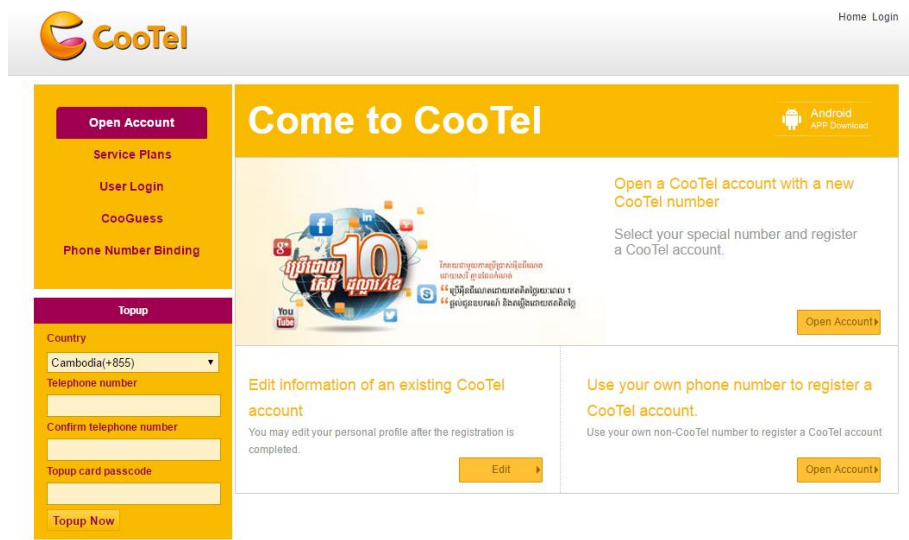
CooTel

Home Login

Open Account
Service Plans
User Login
CooGuess
Phone Number Binding

Topup
Country
Cambodia(+855)
Telephone number
Confirm telephone number
Topup card passcode
Topup Now

Come to CooTel

Android
APP Download

10
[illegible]

Open a CooTel account with a new CooTel number

Select your special number and register a CooTel account.

Open Account

Edit information of an existing CooTel account

You may edit your personal profile after the registration is completed.

Edit

Use your own phone number to register a CooTel account.

Use your own non-CooTel number to register a CooTel account

Open Account